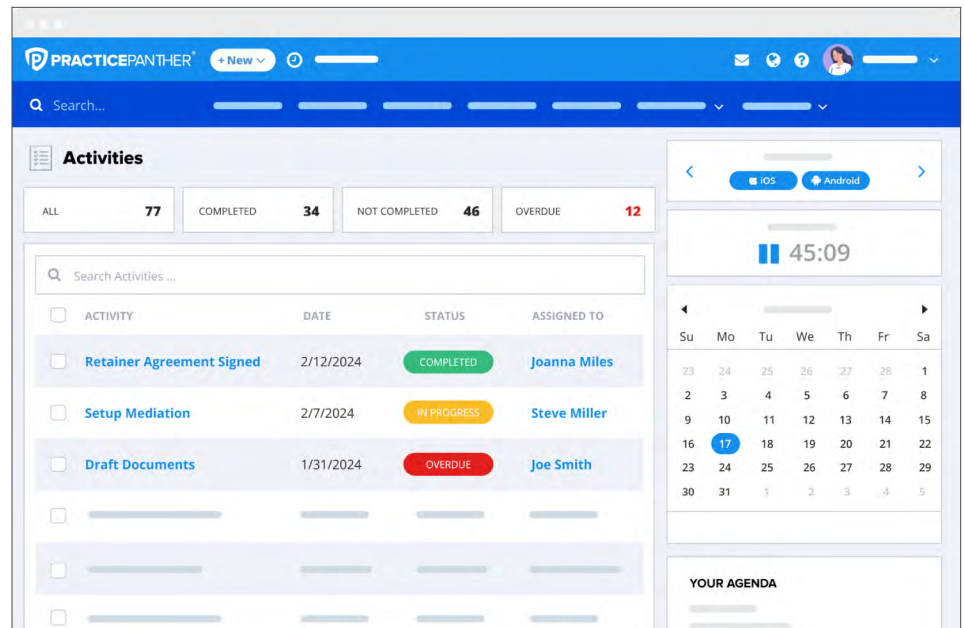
PRACTICEPANTHER®
+ New

Search...

Activities

| ALL 77 | COMPLETED 34 | NOT COMPLETED 46 | OVERDUE 12 |
|---|---|---|---|

Search Activities ...

| ACTIVITY | DATE | STATUS | ASSIGNED TO |
|---|---|---|---|
| Retainer Agreement Signed | 2/12/2024 | COMPLETED | Joanna Miles |
| Setup Mediation | 2/7/2024 | IN PROGRESS | Steve Miller |
| Draft Documents | 1/31/2024 | OVERDUE | Joe Smith |

iOS
Android

45:09

| Su | Mo | Tu | We | Th | Fr | Sa |
|---|---|---|---|---|---|---|
| 23 | 24 | 25 | 26 | 27 | 28 | 1 |
| 2 | 3 | 4 | 5 | 6 | 7 | 8 |
| 9 | 10 | 11 | 12 | 13 | 14 | 15 |
| 16 | 17 | 18 | 19 | 20 | 21 | 22 |
| 23 | 24 | 25 | 26 | 27 | 28 | 29 |
| 30 | 31 | 1 | 2 | 3 | 4 | 5 |

YOUR AGENDA